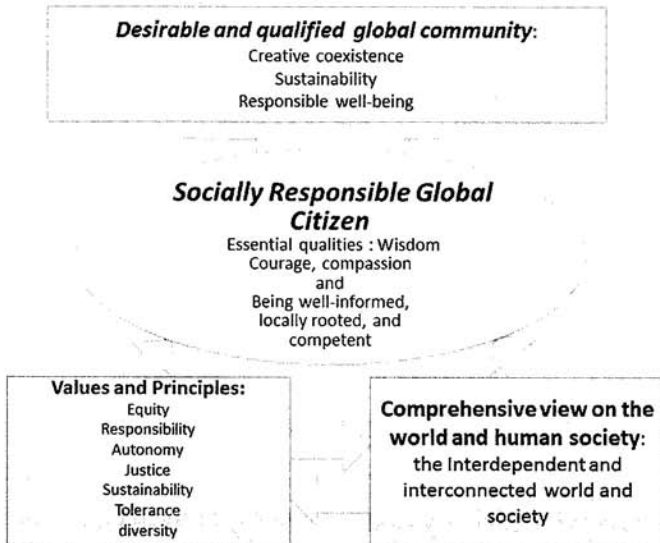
Desirable and qualified global community:
Creative coexistence
Sustainability
Responsible well-being

Socially Responsible Global Citizen
Essential qualities : Wisdom
Courage, compassion
and
Being well-informed, locally rooted, and competent

Values and Principles:
Equity
Responsibility
Autonomy
Justice
Sustainability
Tolerance
diversity

Comprehensive view on the world and human society:
the Interdependent and interconnected world and society